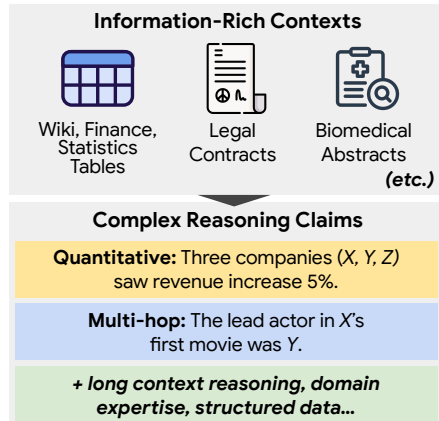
Information-Rich Contexts

Wiki, Finance, Statistics Tables

Legal Contracts

Biomedical Abstracts

(etc.)

Complex Reasoning Claims

Quantitative: Three companies (X, Y, Z) saw revenue increase 5%.

Multi-hop: The lead actor in X's first movie was Y.

+ long context reasoning, domain expertise, structured data...